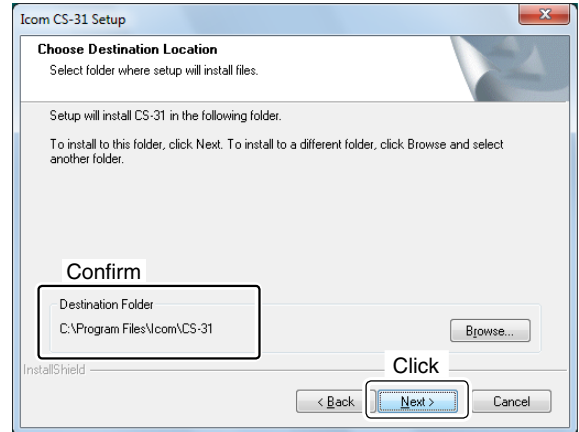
Icom CS-31 Setup

Choose Destination Location

Select folder where setup will install files.

Setup will install CS-31 in the following folder.

To install to this folder, click Next. To install to a different folder, click Browse and select another folder.

Confirm

Destination Folder

C:\Program Files\Icom\CS-31

Browse...

InstallShield

Click

< Back

Next >

Cancel